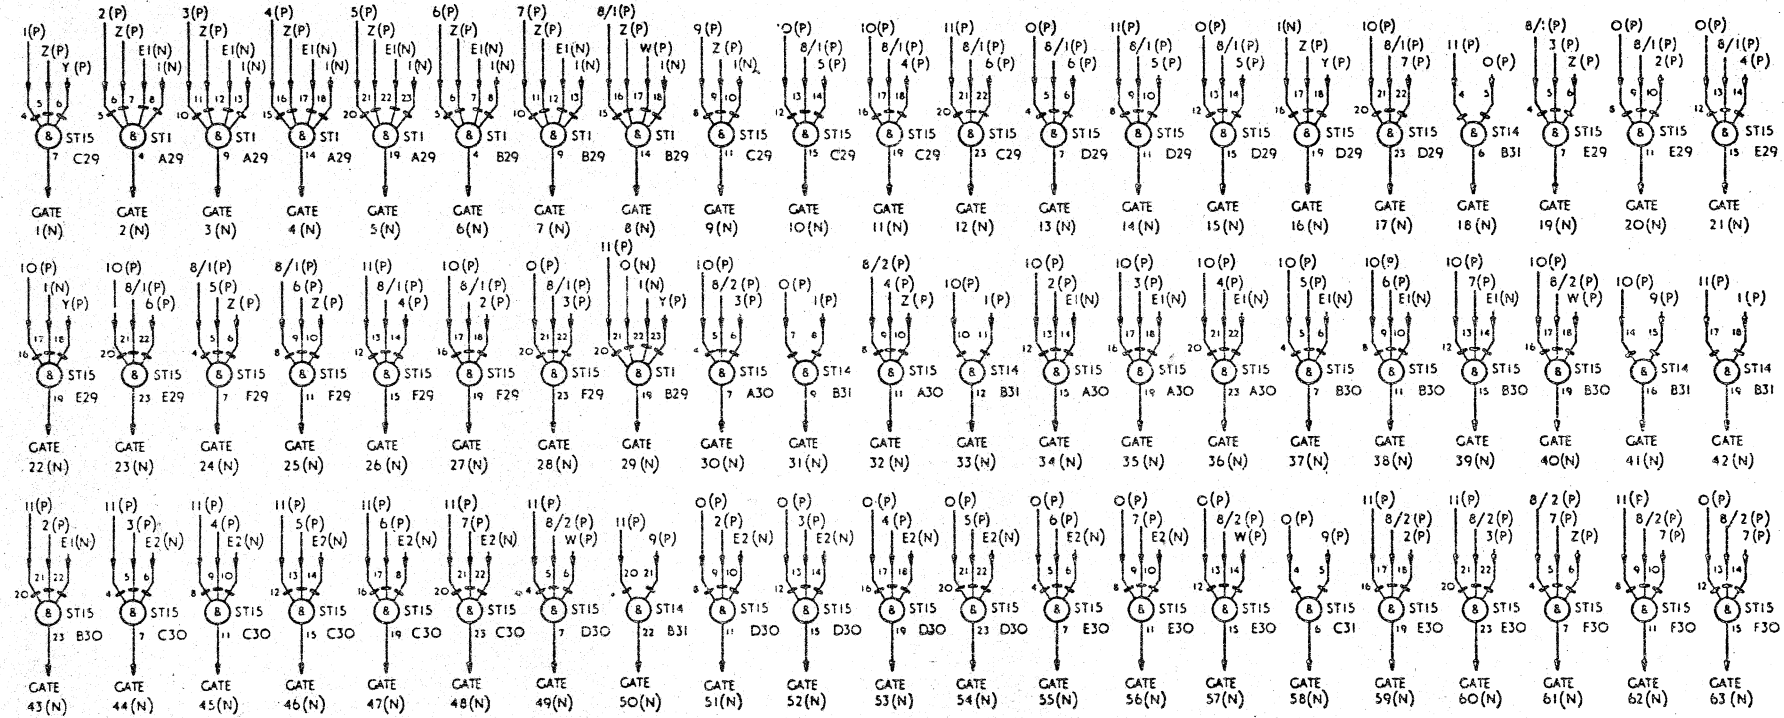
1(P) Z(P) Y(P) 4 5 6 & ST15 7 C29 GATE 1(N)

2(P) Z(P) E1(N) 1(N) 5 6 7 8 & ST1 4 A29 GATE 2(N)

3(P) Z(P) E1(N) 1(N) 10 11 12 13 & ST1 9 A29 GATE 3(N)

4(P) Z(P) E1(N) 1(N) 15 16 17 18 & ST1 14 A29 GATE 4(N)

5(P) Z(P) E1(N) 1(N) 20 21 22 23 & ST1 19 A29 GATE 5(N)

6(P) Z(P) E1(N) 1(N) 5 6 7 8 & ST1 4 B29 GATE 6(N)

7(P) Z(P) E1(N) 1(N) 10 11 12 13 & ST1 9 B29 GATE 7(N)

8/1(P) Z(P) W(P) 1(N) 15 16 17 18 & ST1 14 B29 GATE 8(N)

9(P) Z(P) 1(N) 8 9 10 & ST15 11 C29 GATE 9(N)

O(P) 8/1(P) 5(P) 12 13 14 & ST15 15 C29 GATE 10(N)

10(P) 8/1(P) 4(P) 16 17 18 & ST15 19 C29 GATE 11(N)

11(P) 8/1(P) 6(P) 20 21 22 & ST15 23 C29 GATE 12(N)

O(P) 8/1(P) 6(P) 4 5 6 & ST15 7 D29 GATE 13(N)

11(P) 8/1(P) 5(P) 8 9 10 & ST15 11 D29 GATE 14(N)

O(P) 8/1(P) 5(P) 12 13 14 & ST15 15 D29 GATE 15(N)

1(N) Z(P) Y(P) 16 17 18 & ST15 19 D29 GATE 16(N)

10(P) 8/1(P) 7(P) 20 21 22 & ST15 23 D29 GATE 17(N)

11(P) O(P) 4 5 & ST14 6 B31 GATE 18(N)

8/1(P) 3(P) Z(P) 4 5 6 & ST15 7 E29 GATE 19(N)

O(P) 8/1(P) 2(P) 8 9 10 & ST15 11 E29 GATE 20(N)

O(P) 8/1(P) 4(P) 12 13 14 & ST15 15 E29 GATE 21(N)

10(P) 1(N) Y(P) 16 17 18 & ST15 19 E29 GATE 22(N)

10(P) 8/1(P) 6(P) 20 21 22 & ST15 23 E29 GATE 23(N)

8/1(P) 5(P) Z(P) 4 5 6 & ST15 7 F29 GATE 24(N)

8/1(P) 6(P) Z(P) 8 9 10 & ST15 11 F29 GATE 25(N)

11(P) 8/1(P) 4(P) 12 13 14 & ST15 15 F29 GATE 26(N)

10(P) 8/1(P) 2(P) 16 17 18 & ST15 19 F29 GATE 27(N)

O(P) 8/1(P) 3(P) 20 21 22 & ST15 23 F29 GATE 28(N)

11(P) O(N) 1(N) Y(P) 20 21 22 23 & ST1 19 B29 GATE 29(N)

10(P) 8/2(P) 3(P) 4 5 6 & ST15 7 A30 GATE 30(N)

O(P) 1(P) 7 8 & ST14 9 B31 GATE 31(N)

8/2(P) 4(P) Z(P) 8 9 10 & ST15 11 A30 GATE 32(N)

10(P) 1(P) 10 11 & ST14 12 B31 GATE 33(N)

10(P) 2(P) E1(N) 12 13 14 & ST15 15 A30 GATE 34(N)

10(P) 3(P) E1(N) 16 17 18 & ST15 19 A30 GATE 35(N)

10(P) 4(P) E1(N) 20 21 22 & ST15 23 A30 GATE 36(N)

10(P) 5(P) E1(N) 4 5 6 & ST15 7 B30 GATE 37(N)

10(P) 6(P) E1(N) 8 9 10 & ST15 11 B30 GATE 38(N)

10(P) 7(P) E1(N) 12 13 14 & ST15 15 B30 GATE 39(N)

10(P) 8/2(P) W(P) 16 17 18 & ST15 19 B30 GATE 40(N)

10(P) 9(P) 14 15 & ST14 16 B31 GATE 41(N)

11(P) 1(P) 17 18 & ST14 19 B31 GATE 42(N)

11(P) 2(P) E1(N) 20 21 22 & ST15 23 B30 GATE 43(N)

11(P) 3(P) E2(N) 4 5 6 & ST15 7 C30 GATE 44(N)

11(P) 4(P) E2(N) 8 9 10 & ST15 11 C30 GATE 45(N)

11(P) 5(P) E7(N) 12 13 14 & ST15 15 C30 GATE 46(N)

11(P) 6(P) E2(N) 16 17 8 & ST15 19 C30 GATE 47(N)

11(P) 7(P) E2(N) 20 21 22 & ST15 23 C30 GATE 48(N)

11(P) 8/2(P) W(P) 4 5 6 & ST15 7 D30 GATE 49(N)

11(P) 9(P) 20 21 & ST14 22 B31 GATE 50(N)

O(P) 2(P) E2(N) 8 9 10 & ST15 11 D30 GATE 51(N)

O(P) 3(P) E2(N) 12 13 14 & ST15 15 D30 GATE 52(N)

O(P) 4(P) E2(N) 16 17 18 & ST15 19 D30 GATE 53(N)

O(P) 5(P) E2(N) 20 21 22 & ST15 23 D30 GATE 54(N)

O(P) 6(P) E2(N) 4 5 6 & ST15 7 E30 GATE 55(N)

O(P) 7(P) E2(N) 8 9 10 & ST15 11 E30 GATE 56(N)

O(P) 8/2(P) W(P) 12 13 14 & ST15 15 E30 GATE 57(N)

O(P) 9(P) 4 5 & ST15 6 C31 GATE 58(N)

11(P) 8/2(P) 2(P) 16 17 18 & ST15 19 E30 GATE 59(N)

11(P) 8/2(P) 3(P) 20 21 22 & ST15 23 E30 GATE 60(N)

8/2(P) 7(P) Z(P) 4 5 6 & ST15 7 F30 GATE 61(N)

11(F) 8/2(P) 7(P) 8 9 10 & ST15 11 F30 GATE 62(N)

O(P) 8/2(P) 7(P) 12 13 14 & ST15 15 F30 GATE 63(N)